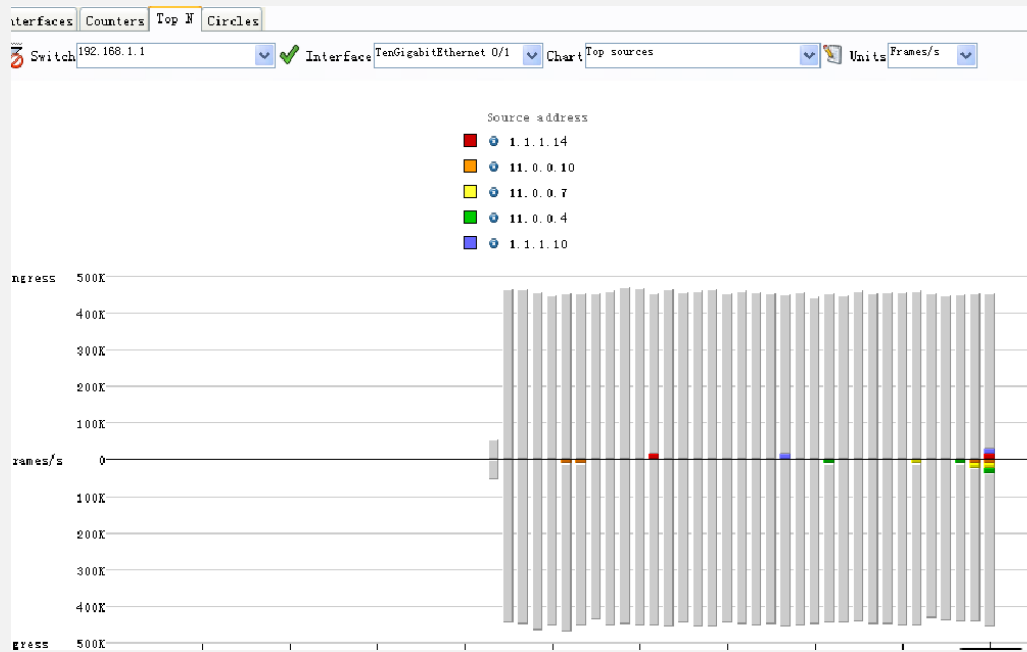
nterfaces | Counters | Top N | Circles

Switch 192.168.1.1 Interface TenGigabitEthernet 0/1 Chart Top sources Units Frames/s

Source address
1.1.1.14
11.0.0.10
11.0.0.7
11.0.0.4
1.1.1.10

ngress 500K
400K
300K
200K
100K
rames/s 0
100K
200K
300K
400K
gress 500K